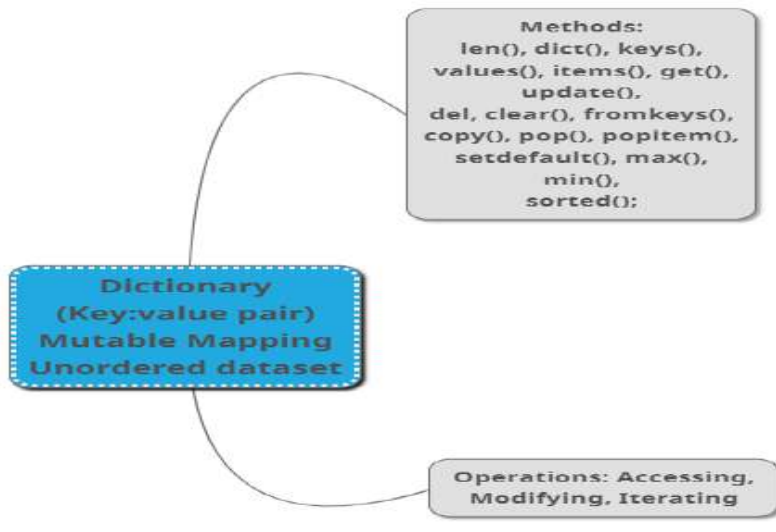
Methods:
len(), dict(), keys(), values(), items(), get(), update(), del, clear(), fromkeys(), copy(), pop(), popitem(), setdefault(), max(), min(), sorted();

Dictionary
(Key:value pair)
Mutable Mapping
Unordered dataset

Operations: Accessing, Modifying, Iterating